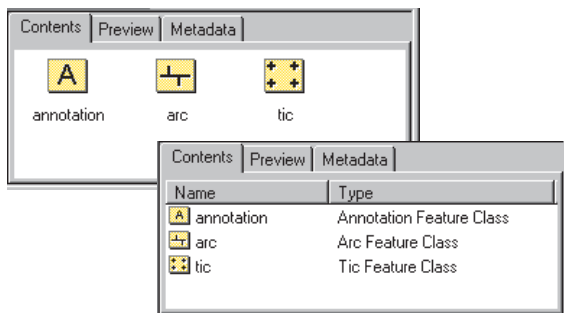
Contents | Preview | Metadata

A
annotation

arc

tic

Contents | Preview | Metadata

| Name | Type |
|---|---|
| A annotation | Annotation Feature Class |
| arc | Arc Feature Class |
| tic | Tic Feature Class |